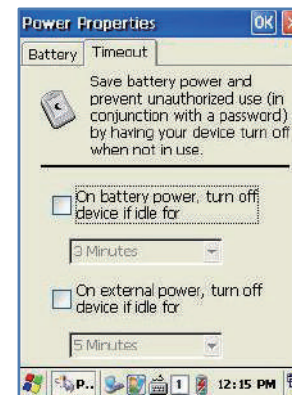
Power Properties OK

Battery Timeout

Save battery power and prevent unauthorized use (in conjunction with a password) by having your device turn off when not in use.

On battery power, turn off device if idle for

3 Minutes

On external power, turn off device if idle for

5 Minutes

P.. 1 12:15 PM